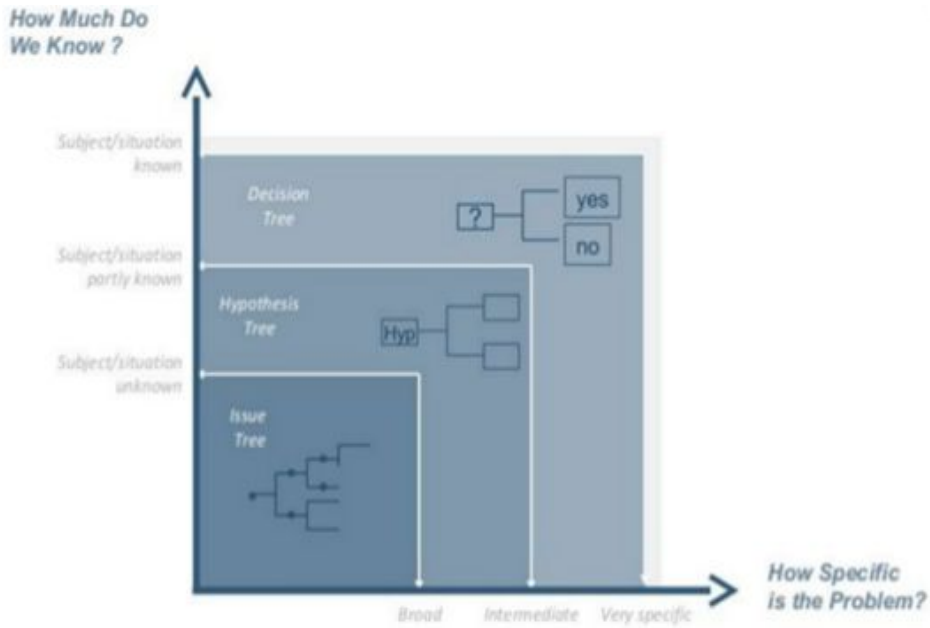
How Much Do We Know ?

Subject/situation known

Subject/situation partly known

Subject/situation unknown

Decision Tree

?

yes

no

Hypothesis Tree

Hyp

Issue Tree

Broad

Intermediate

Very specific

How Specific is the Problem?